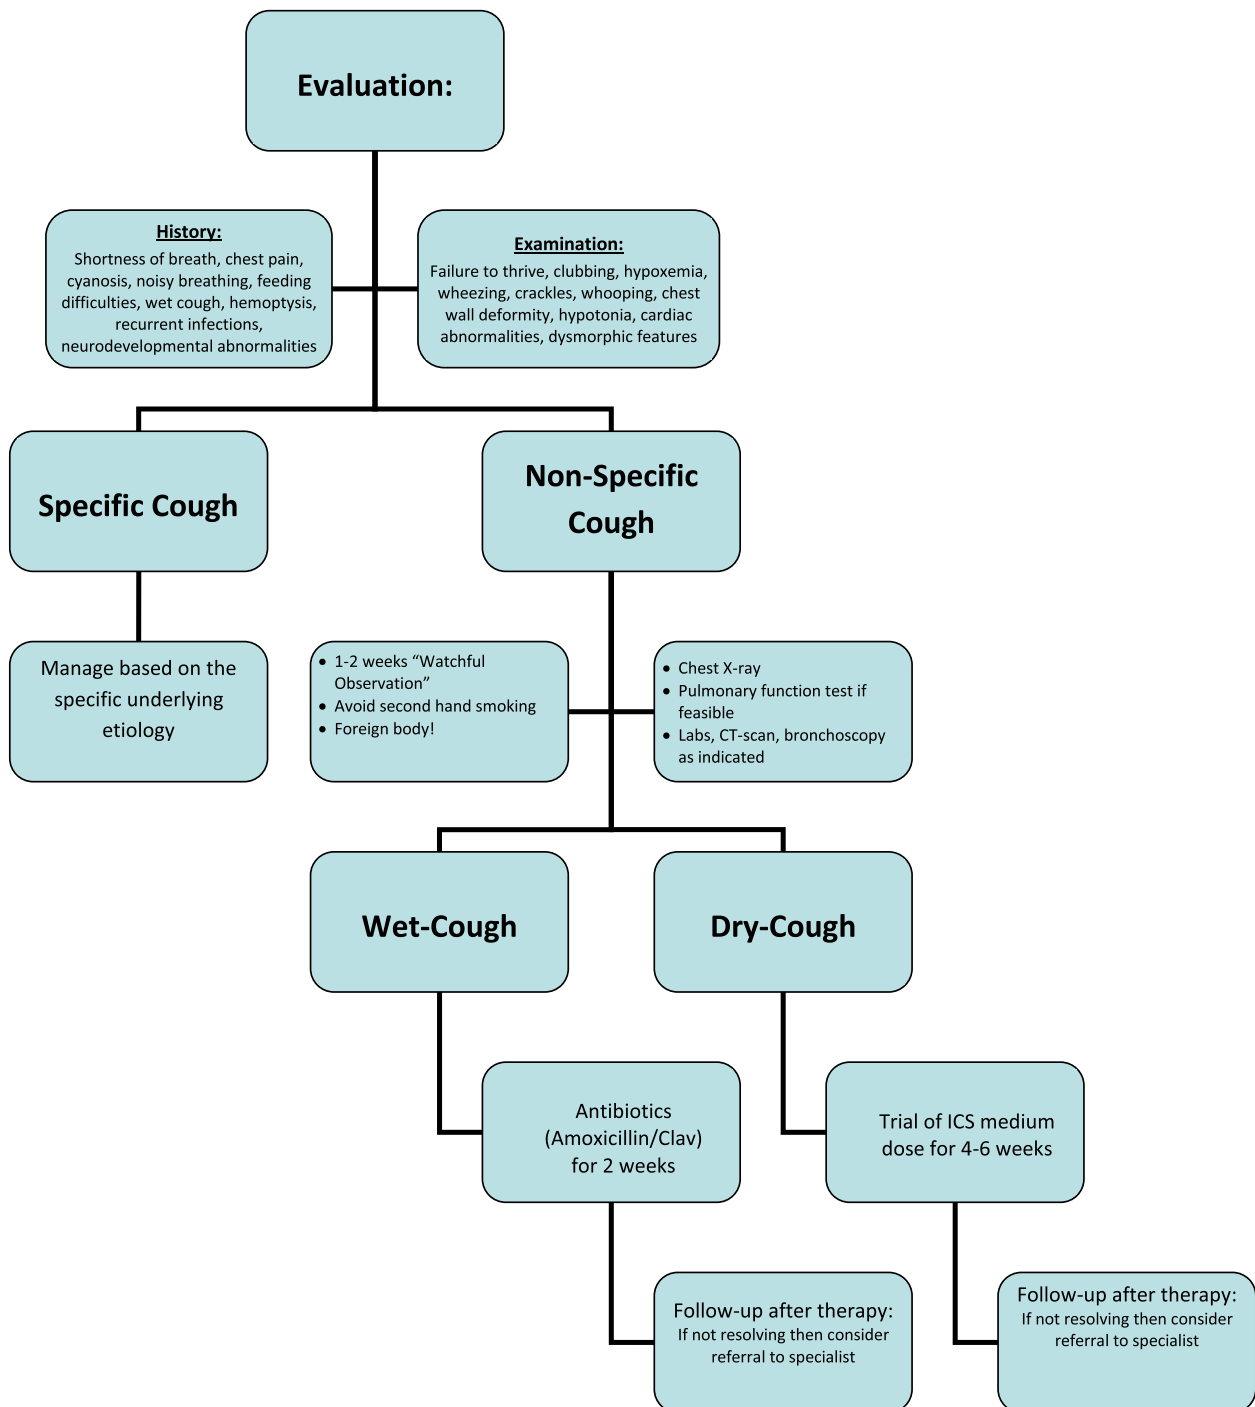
Evaluation:

History:
Shortness of breath, chest pain, cyanosis, noisy breathing, feeding difficulties, wet cough, hemoptysis, recurrent infections, neurodevelopmental abnormalities

Examination:
Failure to thrive, clubbing, hypoxemia, wheezing, crackles, whooping, chest wall deformity, hypotonia, cardiac abnormalities, dysmorphic features

Specific Cough

Non-Specific Cough

Manage based on the specific underlying etiology

- 1-2 weeks "Watchful Observation"
- Avoid second hand smoking
- Foreign body!

- Chest X-ray
- Pulmonary function test if feasible
- Labs, CT-scan, bronchoscopy as indicated

Wet-Cough

Dry-Cough

Antibiotics (Amoxicillin/Clav) for 2 weeks

Trial of ICS medium dose for 4-6 weeks

Follow-up after therapy:
If not resolving then consider referral to specialist

Follow-up after therapy:
If not resolving then consider referral to specialist